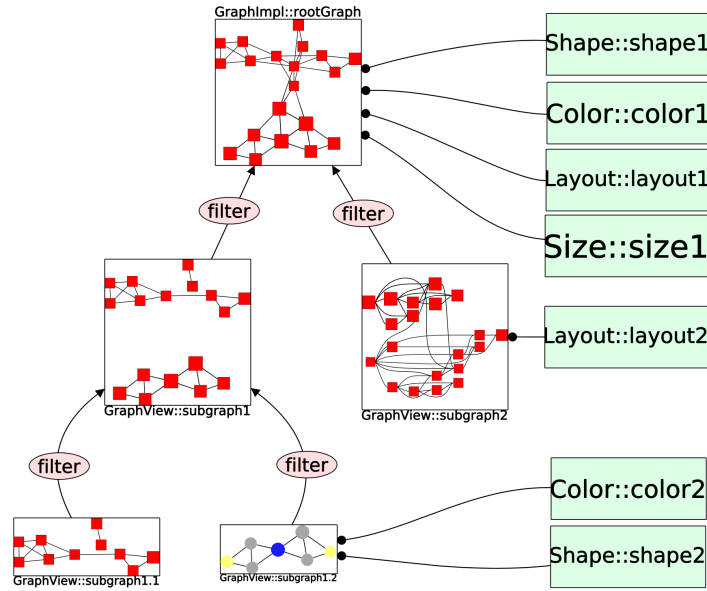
GraphImpl::rootGraph

Shape::shape1

Color::color1

Layout::layout1

Size::size1

filter

filter

GraphView::subgraph1

GraphView::subgraph2

Layout::layout2

filter

filter

Color::color2

Shape::shape2

GraphView::subgraph1.1

GraphView::subgraph1.2